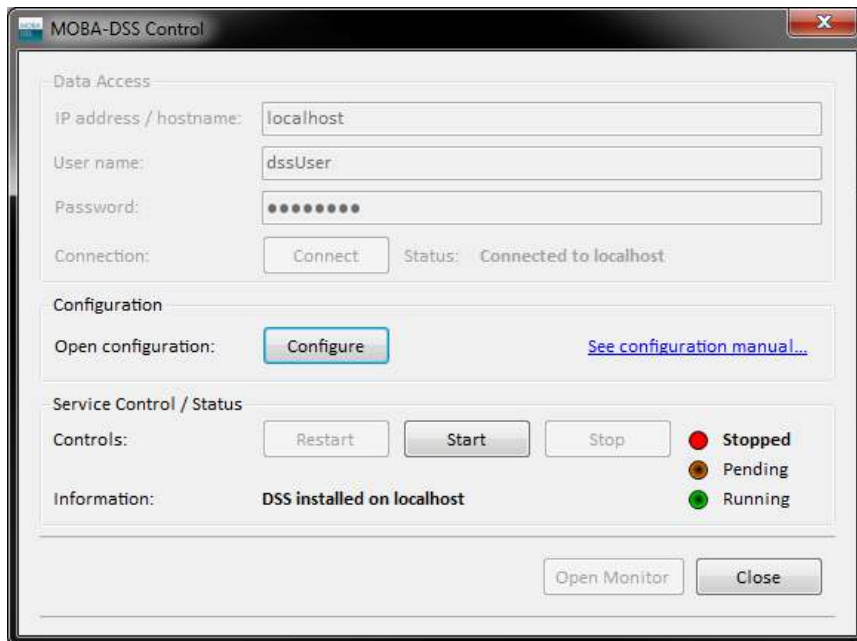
MOBA-DSS Control

Data Access

IP address / hostname: localhost

User name: dssUser

Password: ●●●●●●●●●

Connection: Connect Status: Connected to localhost

Configuration

Open configuration: Configure See configuration manual...

Service Control / Status

Controls: Restart Start Stop

Stopped

Pending

Running

Information: DSS installed on localhost

Open Monitor Close